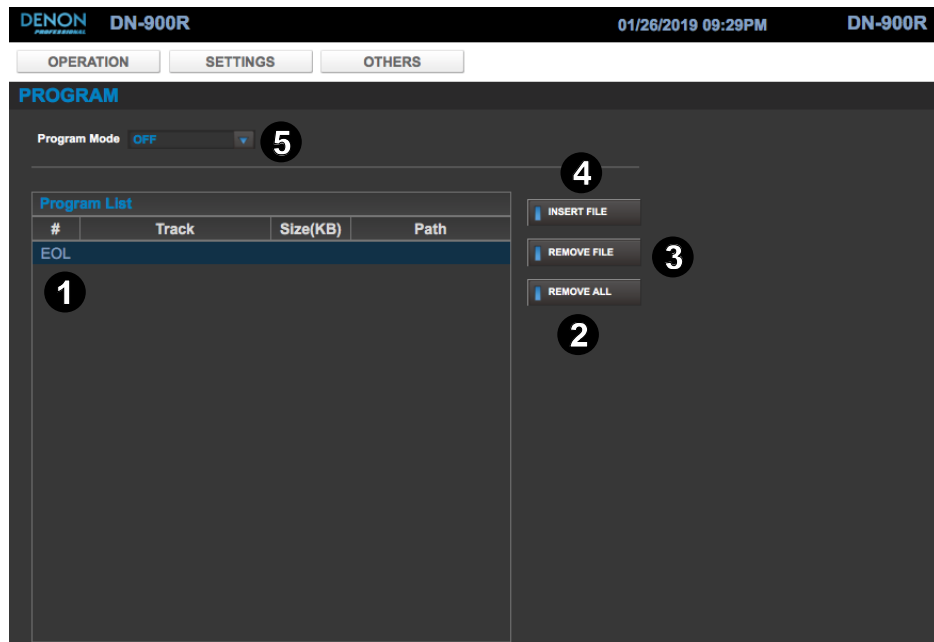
DENON PROFESSIONAL DN-900R 01/26/2019 09:29PM DN-900R

OPERATION SETTINGS OTHERS

PROGRAM

Program Mode OFF 5

4

Program List

| # | Track | Size(KB) | Path |
|---|---|---|---|
| EOL | | | |

1

INSERT FILE

REMOVE FILE 3

REMOVE ALL

2